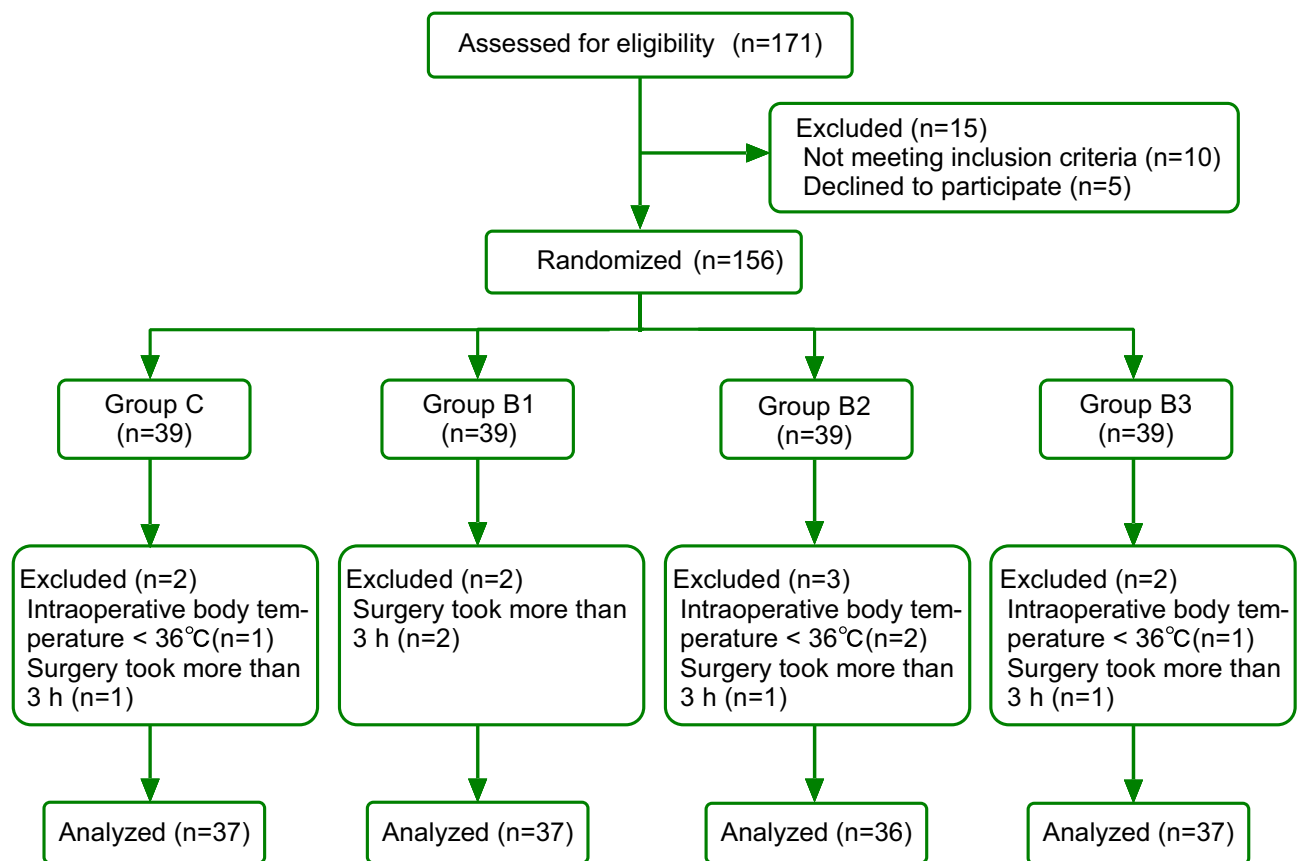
Assessed for eligibility (n=171)

Excluded (n=15)
Not meeting inclusion criteria (n=10)
Declined to participate (n=5)

Randomized (n=156)

Group C
(n=39)

Group B1
(n=39)

Group B2
(n=39)

Group B3
(n=39)

Excluded (n=2)
Intraoperative body temperature < 36℃(n=1)
Surgery took more than 3 h (n=1)

Excluded (n=2)
Surgery took more than 3 h (n=2)

Excluded (n=3)
Intraoperative body temperature < 36℃(n=2)
Surgery took more than 3 h (n=1)

Excluded (n=2)
Intraoperative body temperature < 36℃(n=1)
Surgery took more than 3 h (n=1)

Analyzed (n=37)

Analyzed (n=37)

Analyzed (n=36)

Analyzed (n=37)